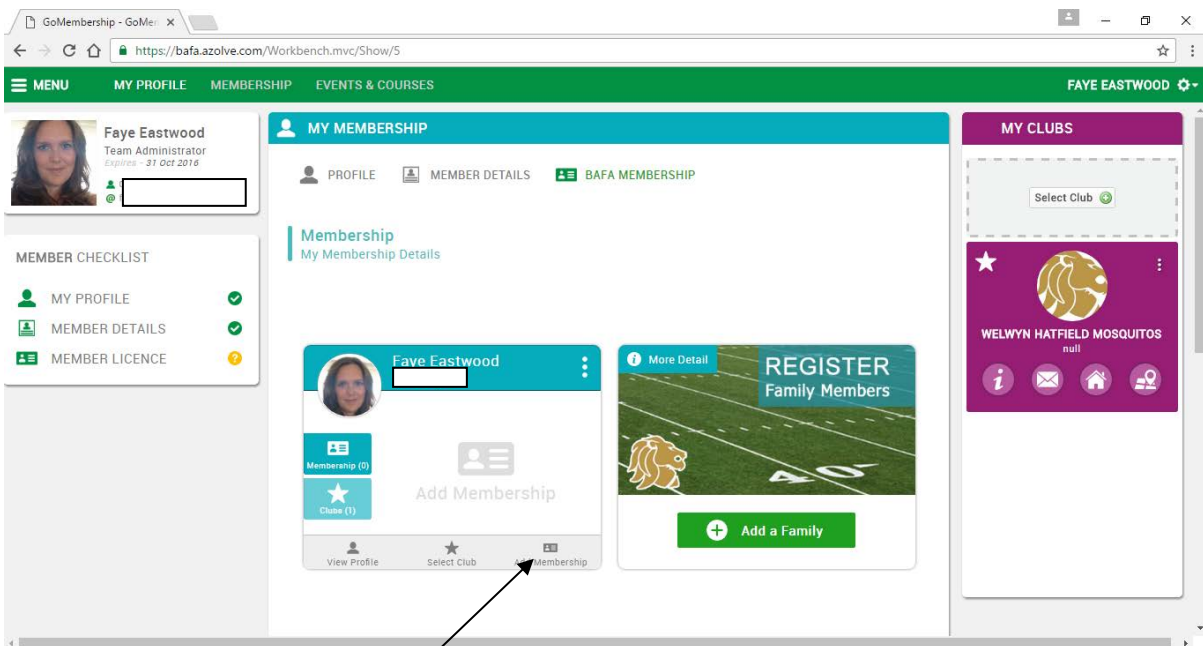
GoMembership - GoMer ×

https://bafa.azolve.com/Workbench.mvc/Show/5

MENU MY PROFILE MEMBERSHIP EVENTS & COURSES FAYE EASTWOOD

Faye Eastwood
Team Administrator
Expires - 31 Oct 2016

MEMBER CHECKLIST
MY PROFILE
MEMBER DETAILS
MEMBER LICENCE

MY MEMBERSHIP

PROFILE MEMBER DETAILS BAFA MEMBERSHIP

Membership
My Membership Details

Faye Eastwood

Membership (0)
Clubs (1)

Add Membership

View Profile Select Club Add Membership

More Detail
REGISTER
Family Members

Add a Family

MY CLUBS

Select Club

WELWYN HATFIELD MOSQUITOS
null